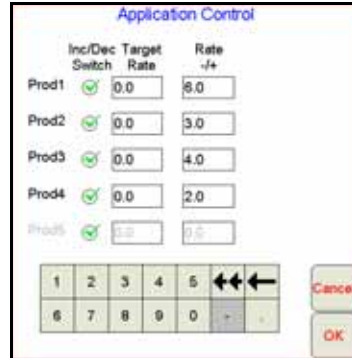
Application Control

| | Inc/Dec Switch | Target Rate | Rate -/+ |
|---|---|---|---|
| Prod1 | | 0.0 | 6.0 |
| Prod2 | | 0.0 | 3.0 |
| Prod3 | | 0.0 | 4.0 |
| Prod4 | | 0.0 | 2.0 |
| Prod5 | | 0.0 | 0.0 |

1 2 3 4 5
6 7 8 9 0 - .

Cance

OK